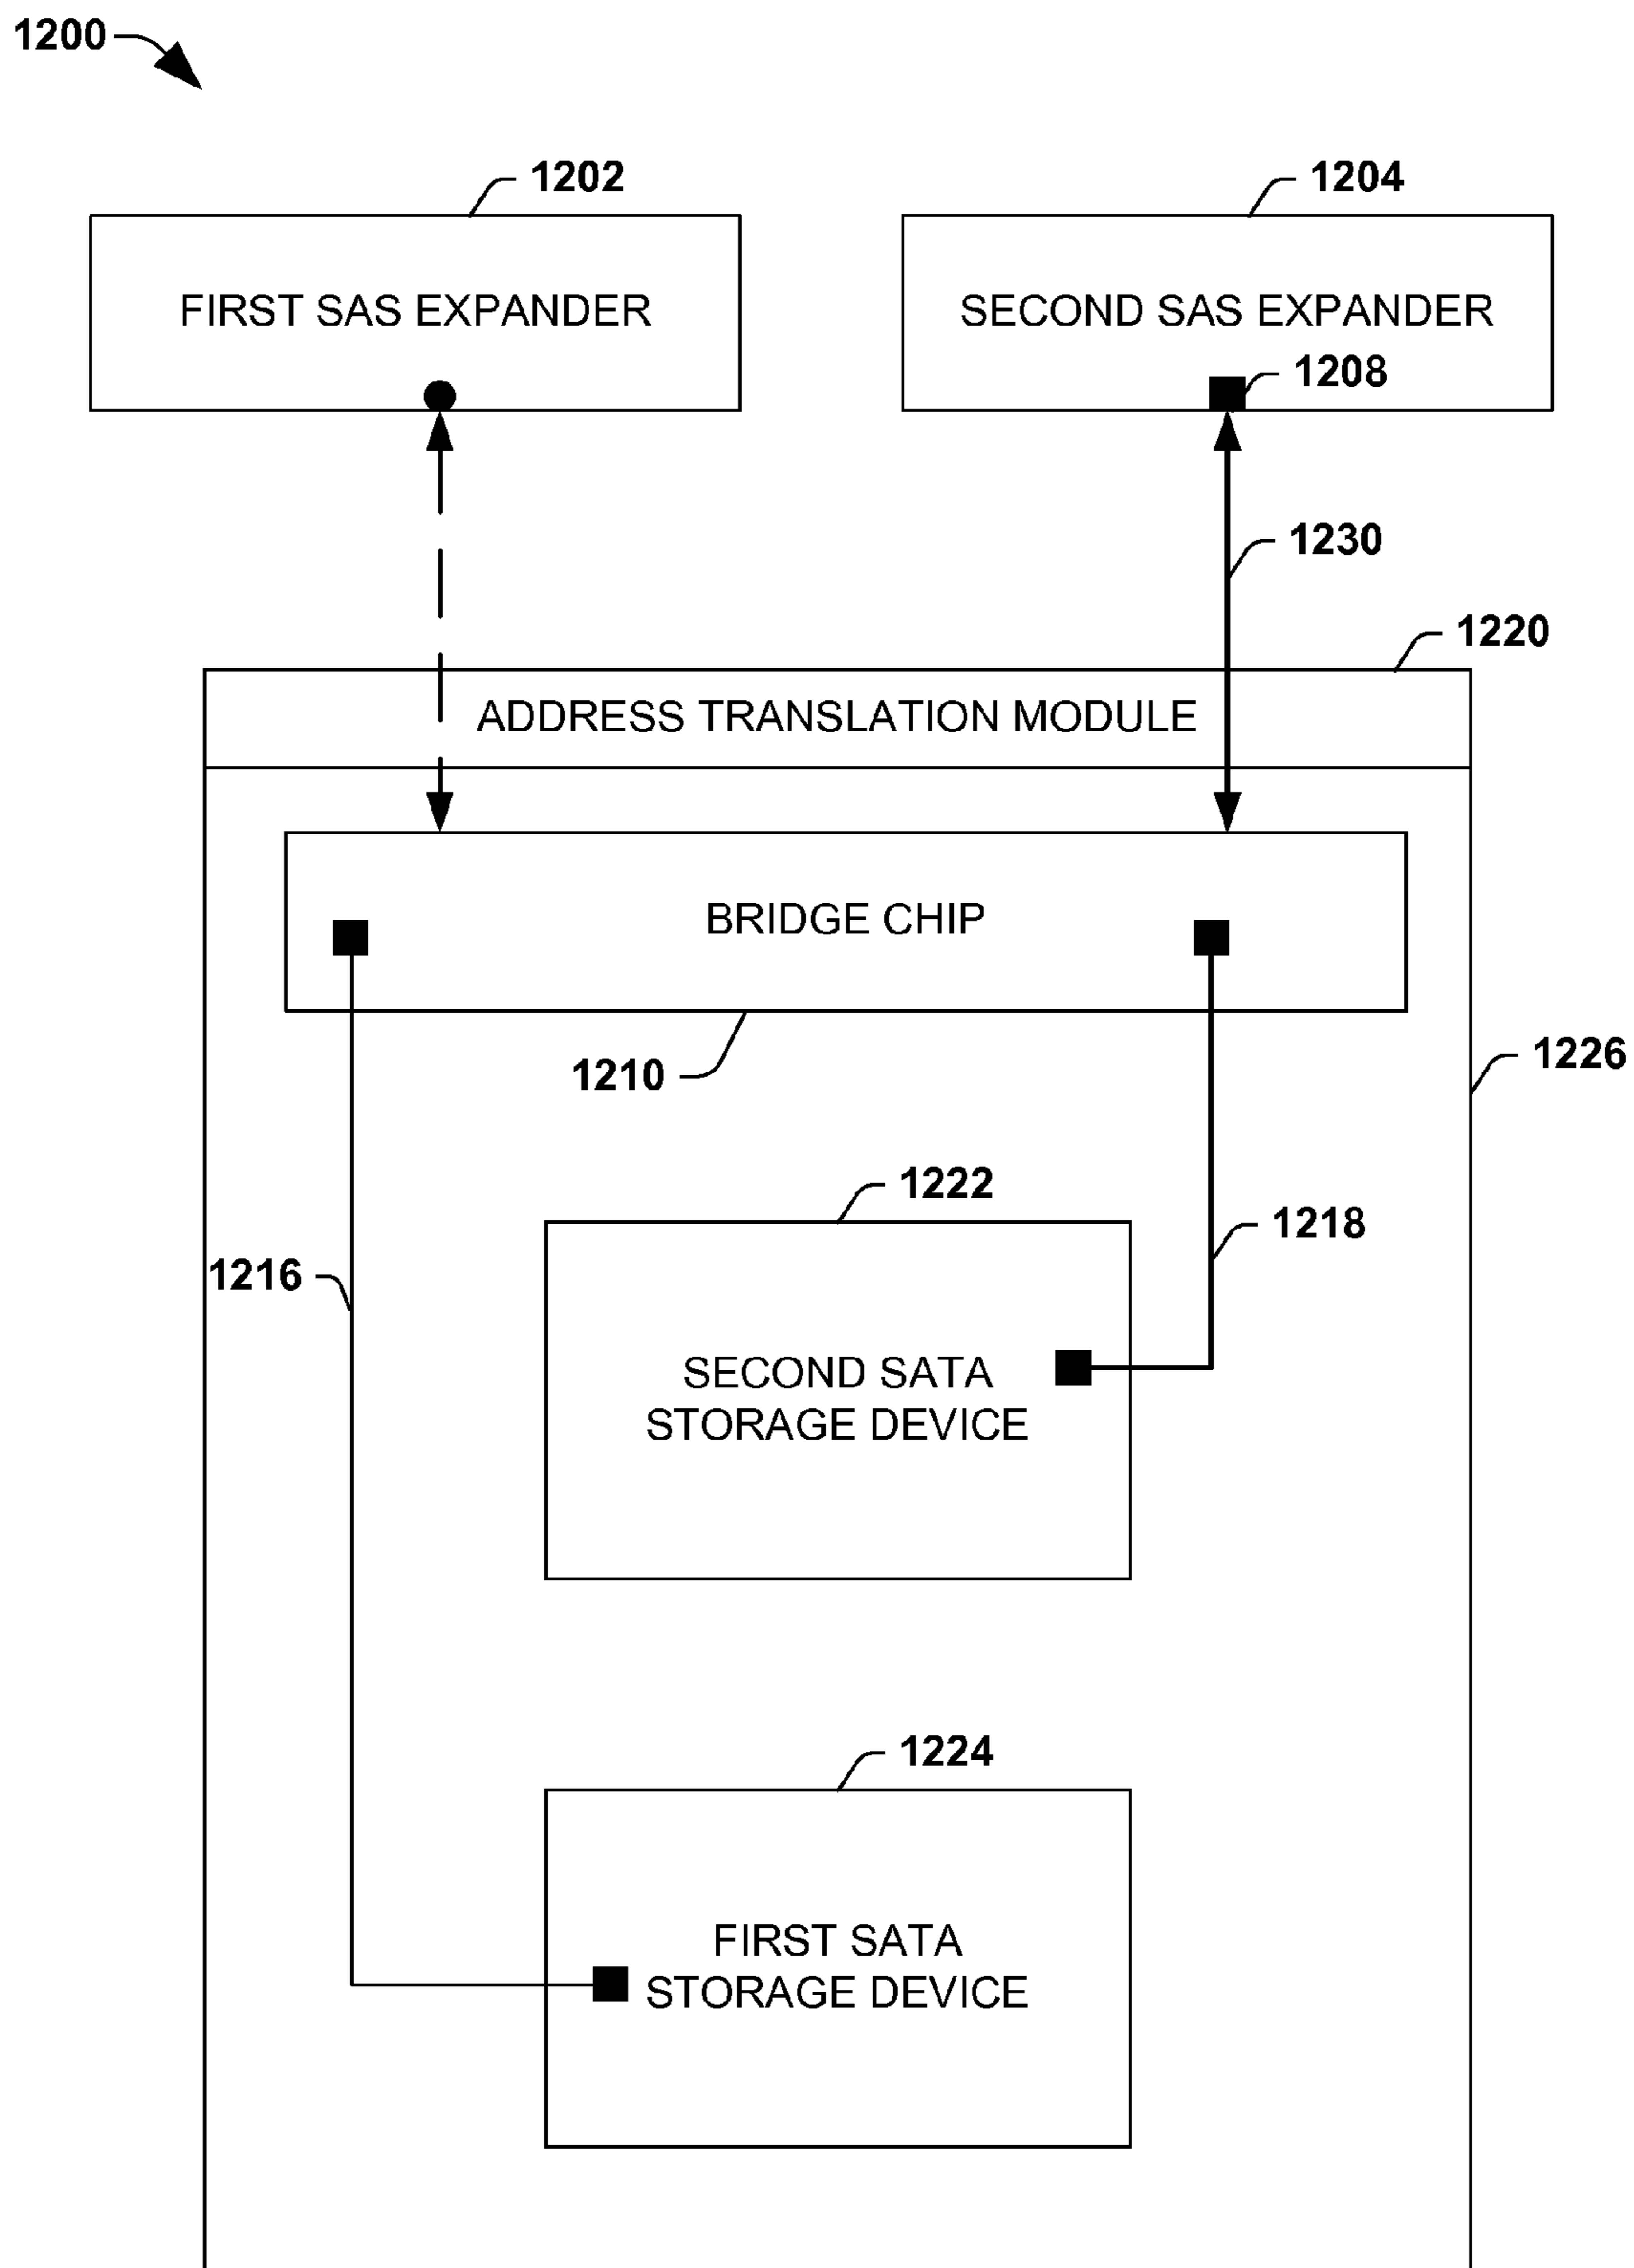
1200

1202
FIRST SAS EXPANDER

1204
SECOND SAS EXPANDER
1208

1230

1220
ADDRESS TRANSLATION MODULE

BRIDGE CHIP

1210

1226

1222

1218

1216

SECOND SATA STORAGE DEVICE

1224

FIRST SATA STORAGE DEVICE